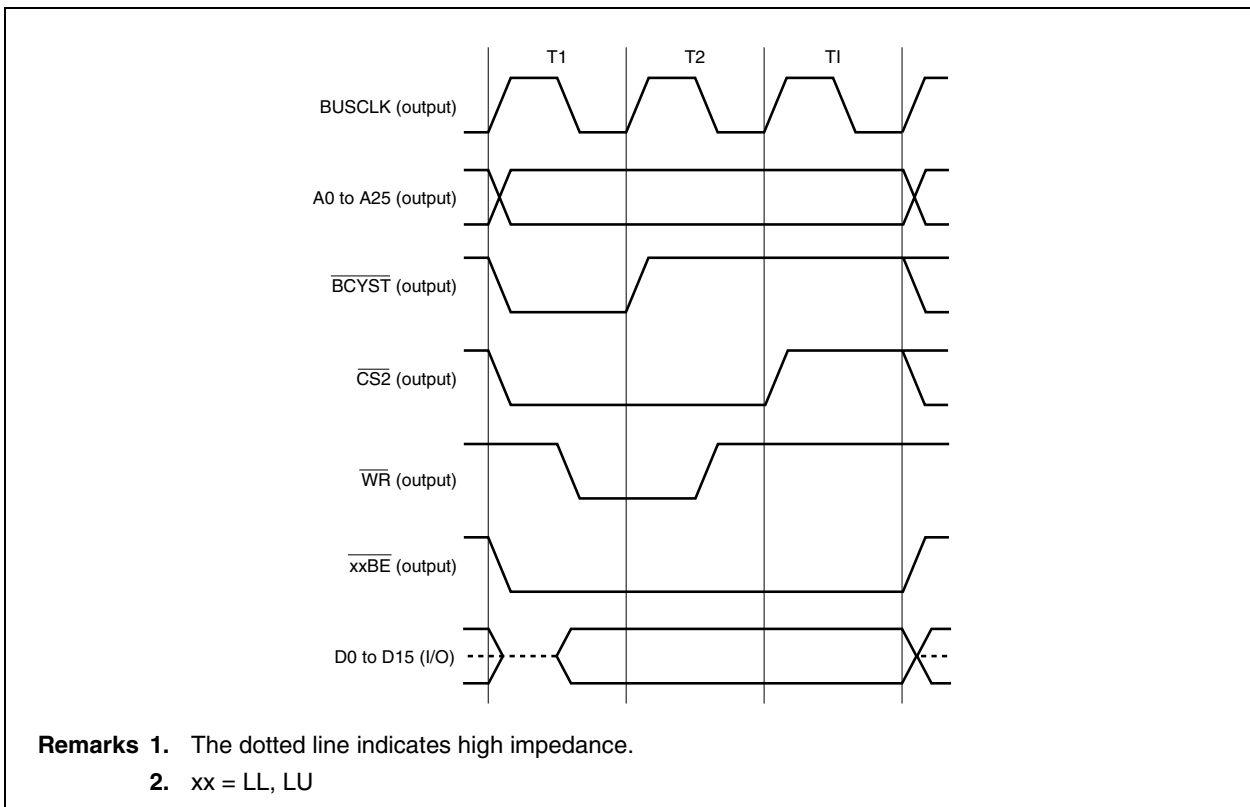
T1 T2 TI

BUSCLK (output)

A0 to A25 (output)

$\overline{\text{BCYST}}$ (output)

$\overline{\text{CS2}}$ (output)

$\overline{\text{WR}}$ (output)

$\overline{\text{xxBE}}$ (output)

D0 to D15 (I/O)

**Remarks 1.** The dotted line indicates high impedance.

**2.** xx = LL, LU